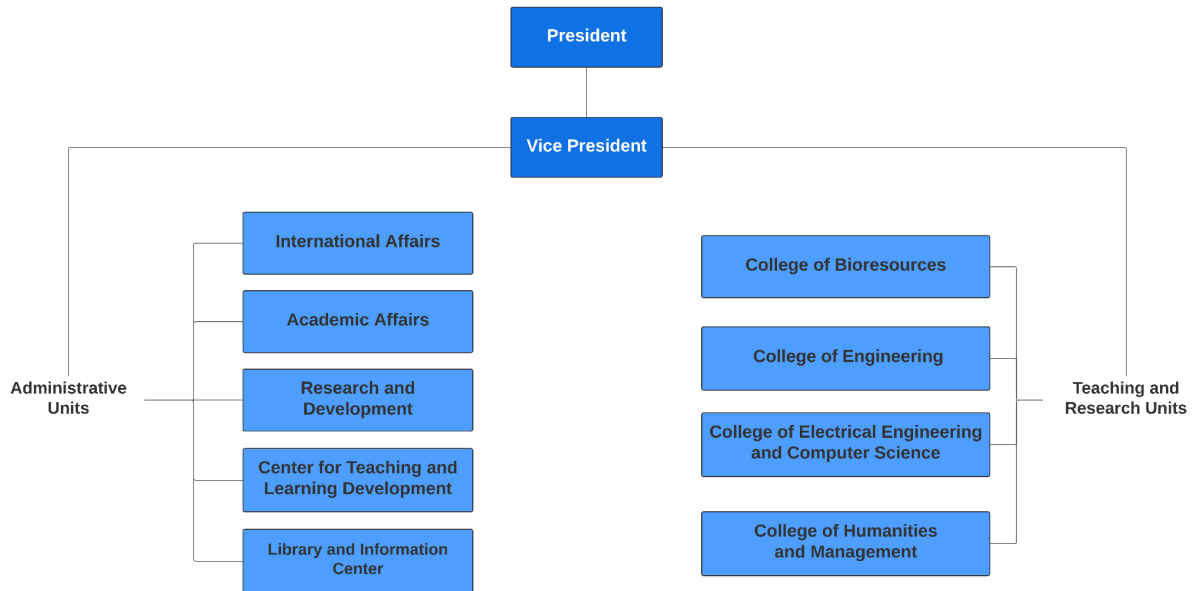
President

Vice President

Administrative Units

International Affairs

Academic Affairs

Research and Development

Center for Teaching and Learning Development

Library and Information Center

Teaching and Research Units

College of Bioresources

College of Engineering

College of Electrical Engineering and Computer Science

College of Humanities and Management